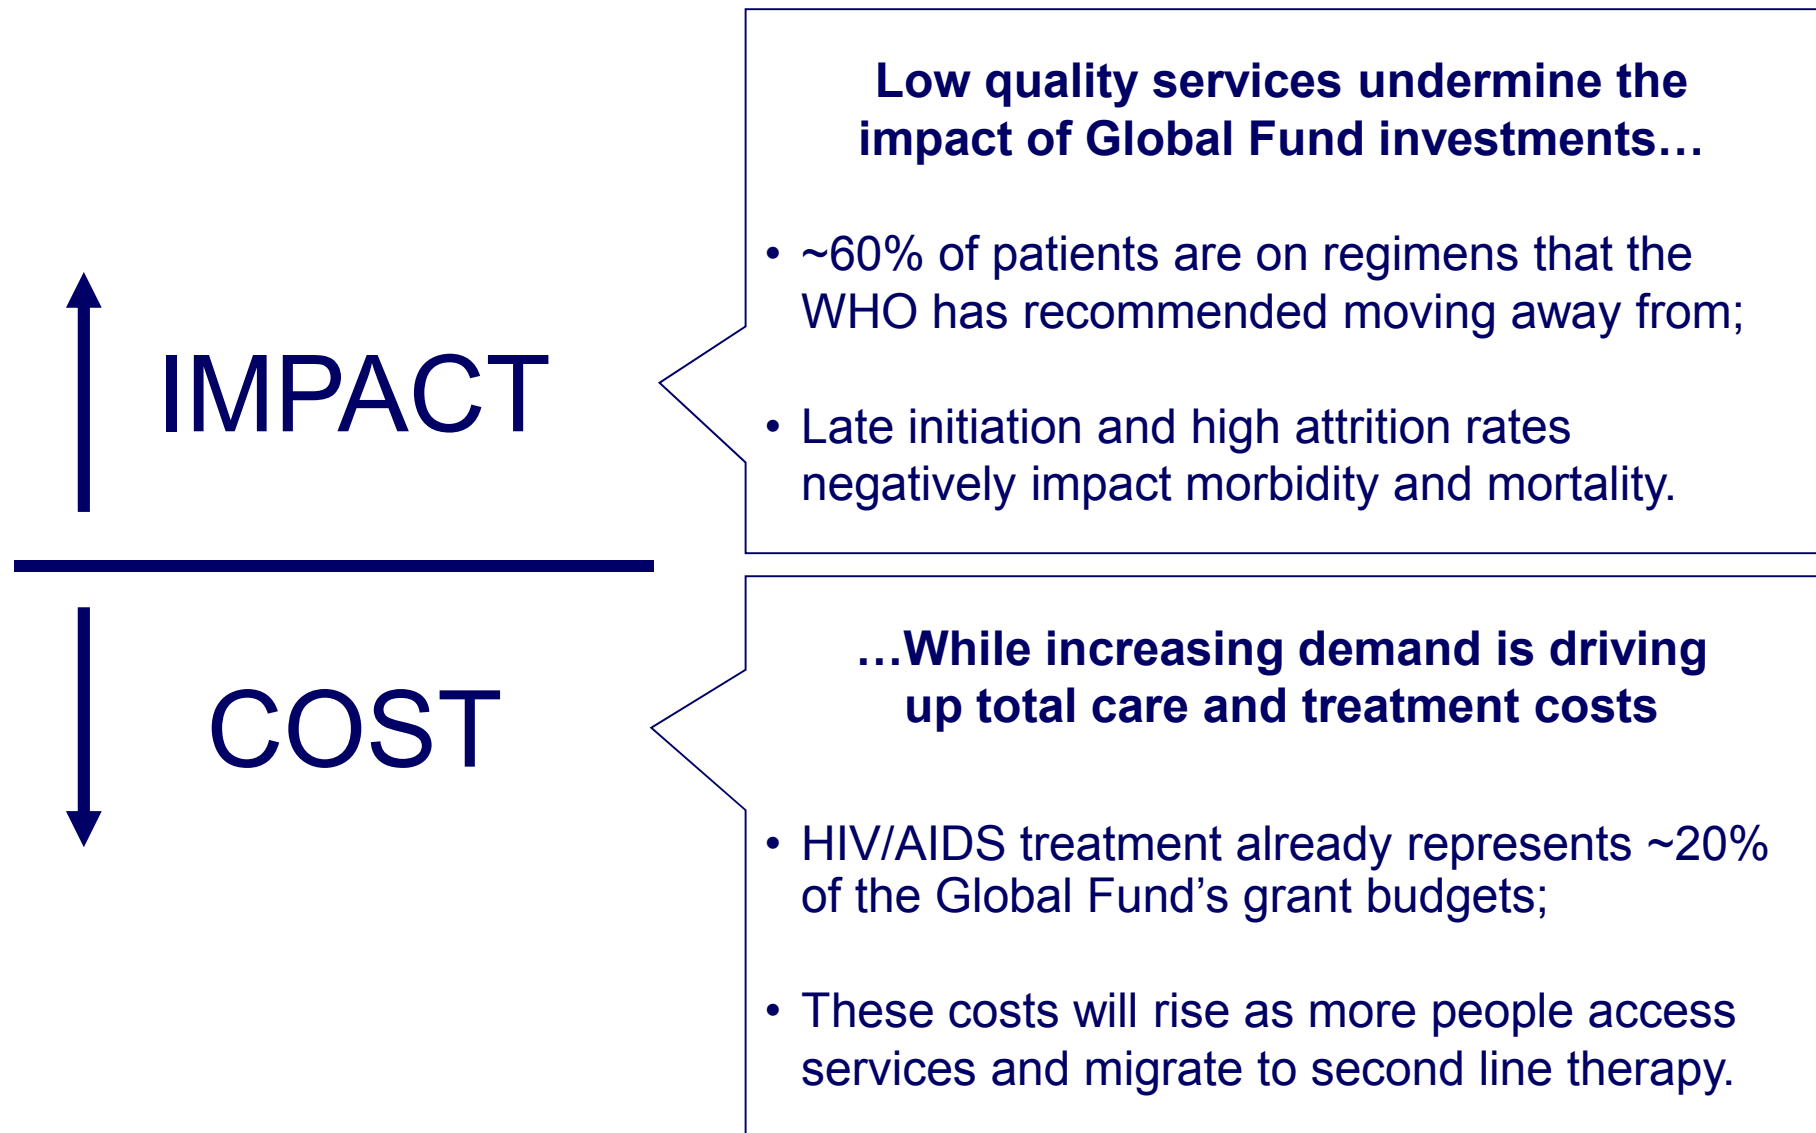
IMPACT

COST

Low quality services undermine the impact of Global Fund investments…

• ~60% of patients are on regimens that the WHO has recommended moving away from;

• Late initiation and high attrition rates negatively impact morbidity and mortality.

…While increasing demand is driving up total care and treatment costs

• HIV/AIDS treatment already represents ~20% of the Global Fund's grant budgets;

• These costs will rise as more people access services and migrate to second line therapy.